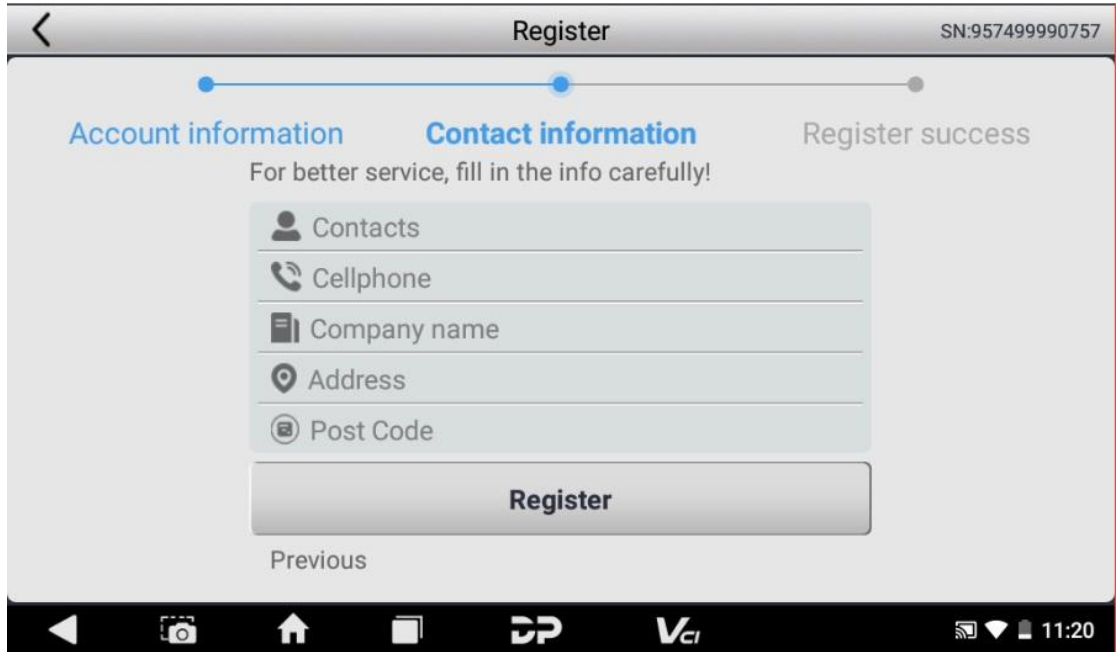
Register

SN:957499990757

Account information
Contact information
Register success

For better service, fill in the info carefully!

Contacts
Cellphone
Company name
Address
Post Code

Register

Previous

11:20